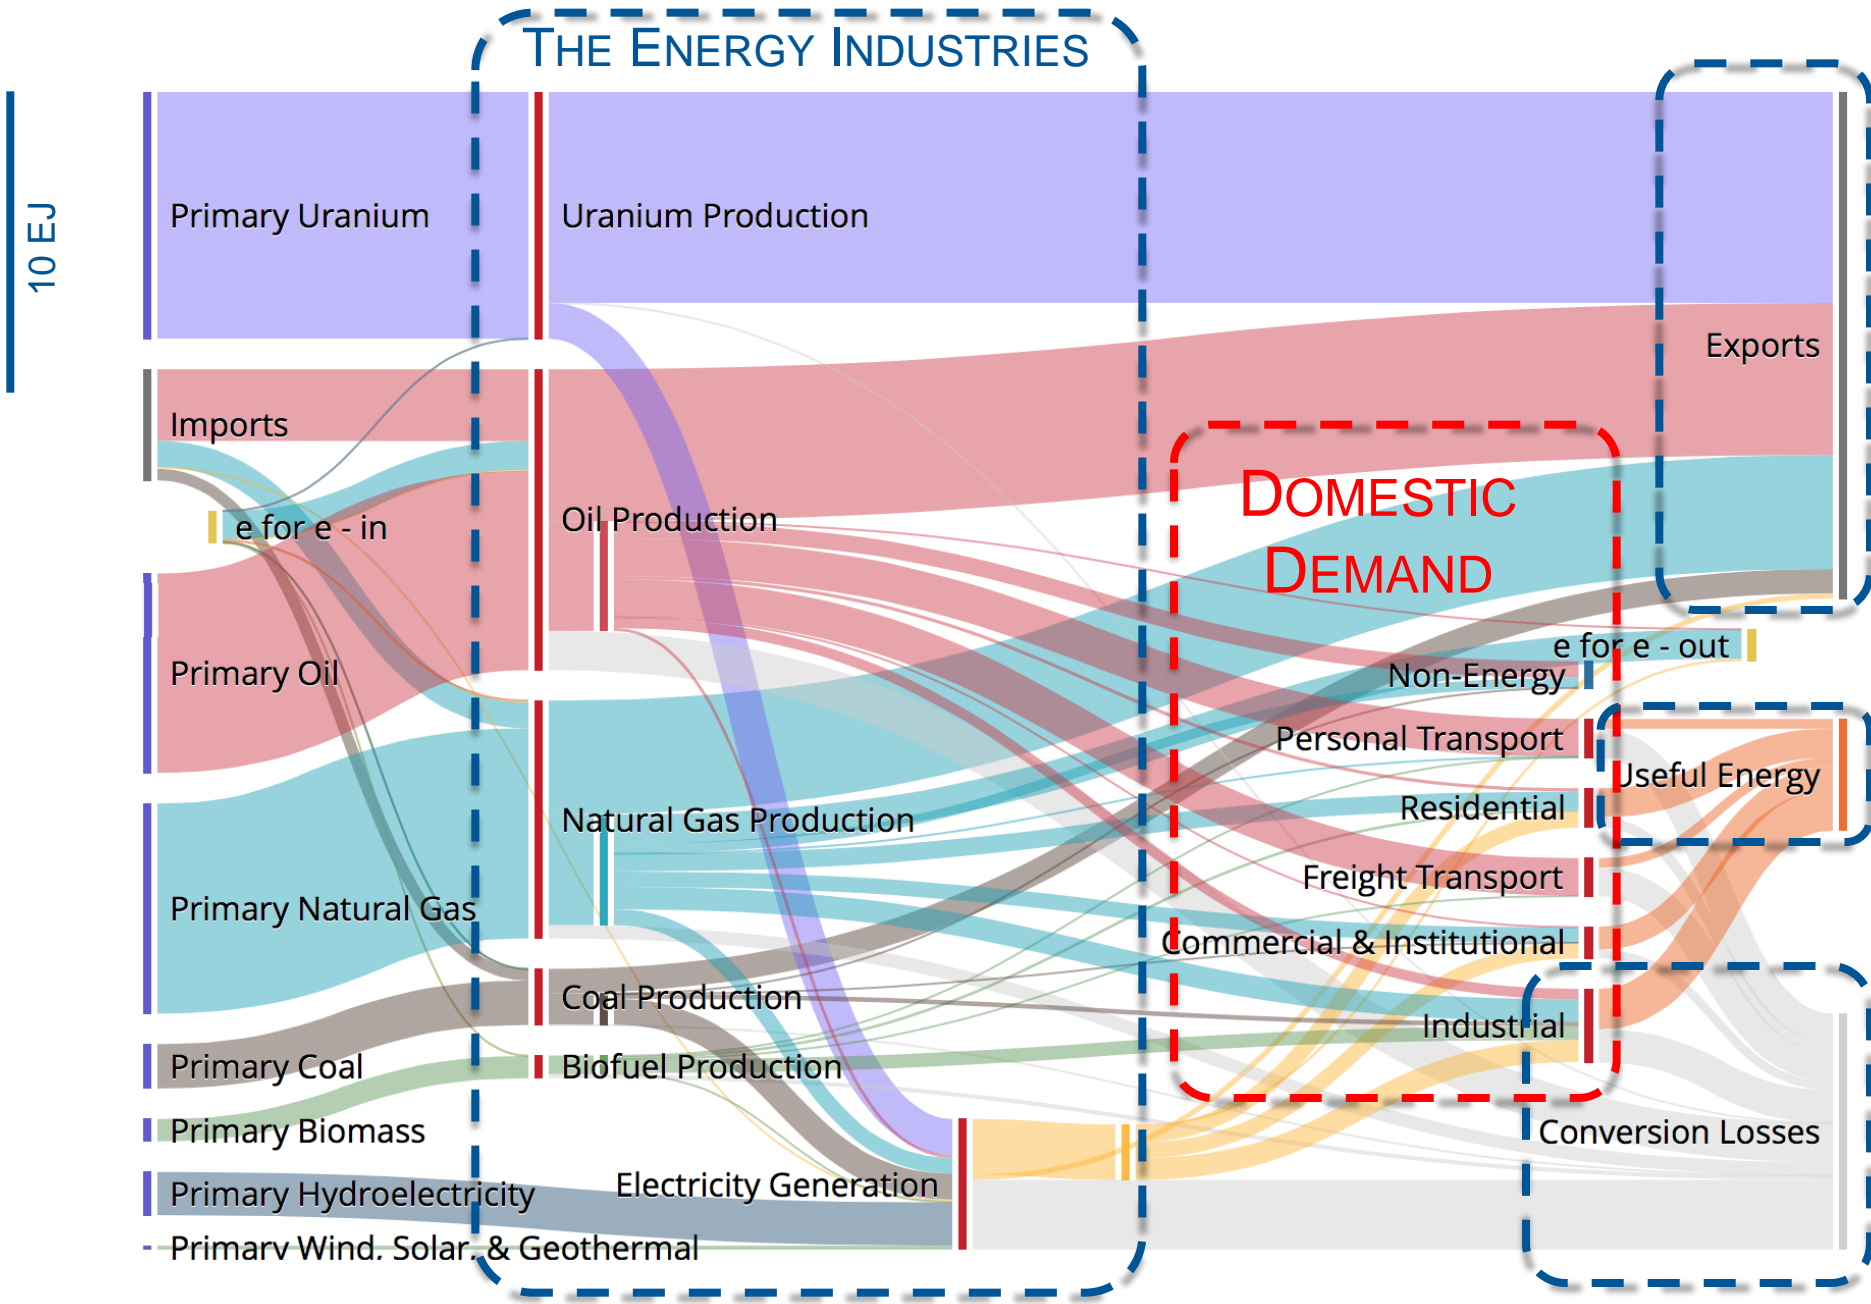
THE ENERGY INDUSTRIES

10 EJ

Primary Uranium

Uranium Production

Exports

Imports

e for e - in

Oil Production

DOMESTIC DEMAND

e for e - out

Non-Energy

Primary Oil

Personal Transport

Useful Energy

Residential

Natural Gas Production

Freight Transport

Primary Natural Gas

Commercial & Institutional

Coal Production

Industrial

Primary Coal

Biofuel Production

Primary Biomass

Conversion Losses

Electricity Generation

Primary Hydroelectricity

Primary Wind, Solar, & Geothermal